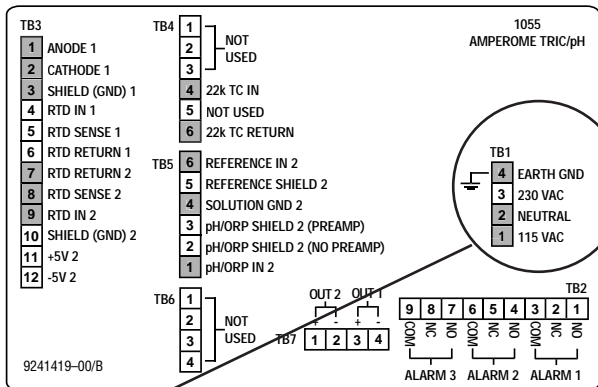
TB3
1 ANODE 1
2 CATHODE 1
3 SHIELD (GND) 1
4 RTD IN 1
5 RTD SENSE 1
6 RTD RETURN 1
7 RTD RETURN 2
8 RTD SENSE 2
9 RTD IN 2
10 SHIELD (GND) 2
11 +5V 2
12 -5V 2

TB4
1
2
3
NOT USED
4 22k TC IN
5 NOT USED
6 22k TC RETURN

TB5
6 REFERENCE IN 2
5 REFERENCE SHIELD 2
4 SOLUTION GND 2
3 pH/ORP SHIELD 2 (PREAMP)
2 pH/ORP SHIELD 2 (NO PREAMP)
1 pH/ORP IN 2

TB6
1
2
3
4
NOT USED

1055
AMPEROME TRIC/pH

TB1
4 EARTH GND
3 230 VAC
2 NEUTRAL
1 115 VAC

OUT 2 OUT 1
+ - + -
TB7 1 2 3 4

TB2
9 8 7 6 5 4 3 2 1
COM NC NO COM NC NO COM NC NO
ALARM 3 ALARM 2 ALARM 1

9241419–00/B